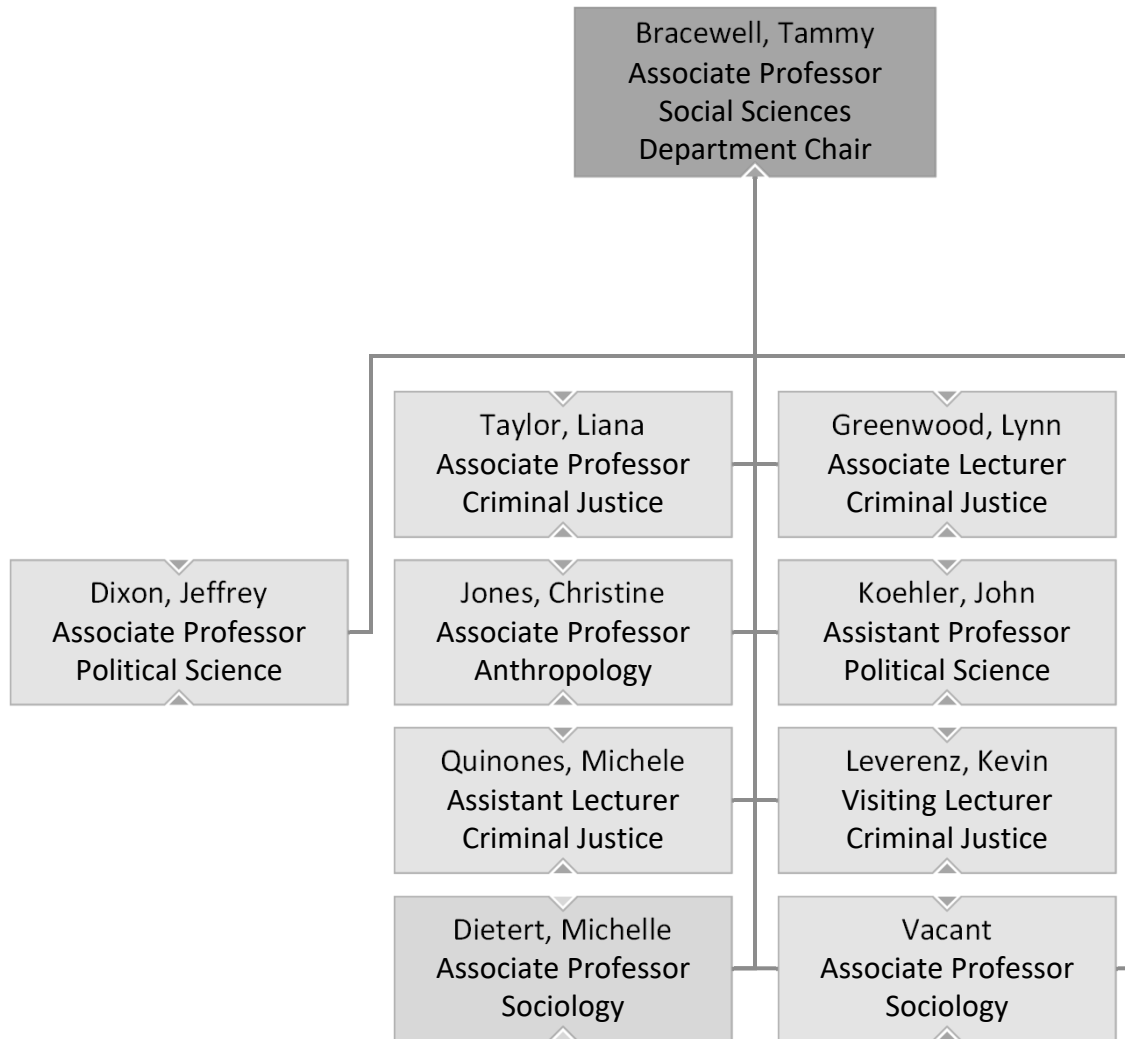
Bracewell, Tammy
Associate Professor
Social Sciences
Department Chair

Dixon, Jeffrey
Associate Professor
Political Science

Taylor, Liana
Associate Professor
Criminal Justice

Greenwood, Lynn
Associate Lecturer
Criminal Justice

Jones, Christine
Associate Professor
Anthropology

Koehler, John
Assistant Professor
Political Science

Quinones, Michele
Assistant Lecturer
Criminal Justice

Leverenz, Kevin
Visiting Lecturer
Criminal Justice

Dietert, Michelle
Associate Professor
Sociology

Vacant
Associate Professor
Sociology